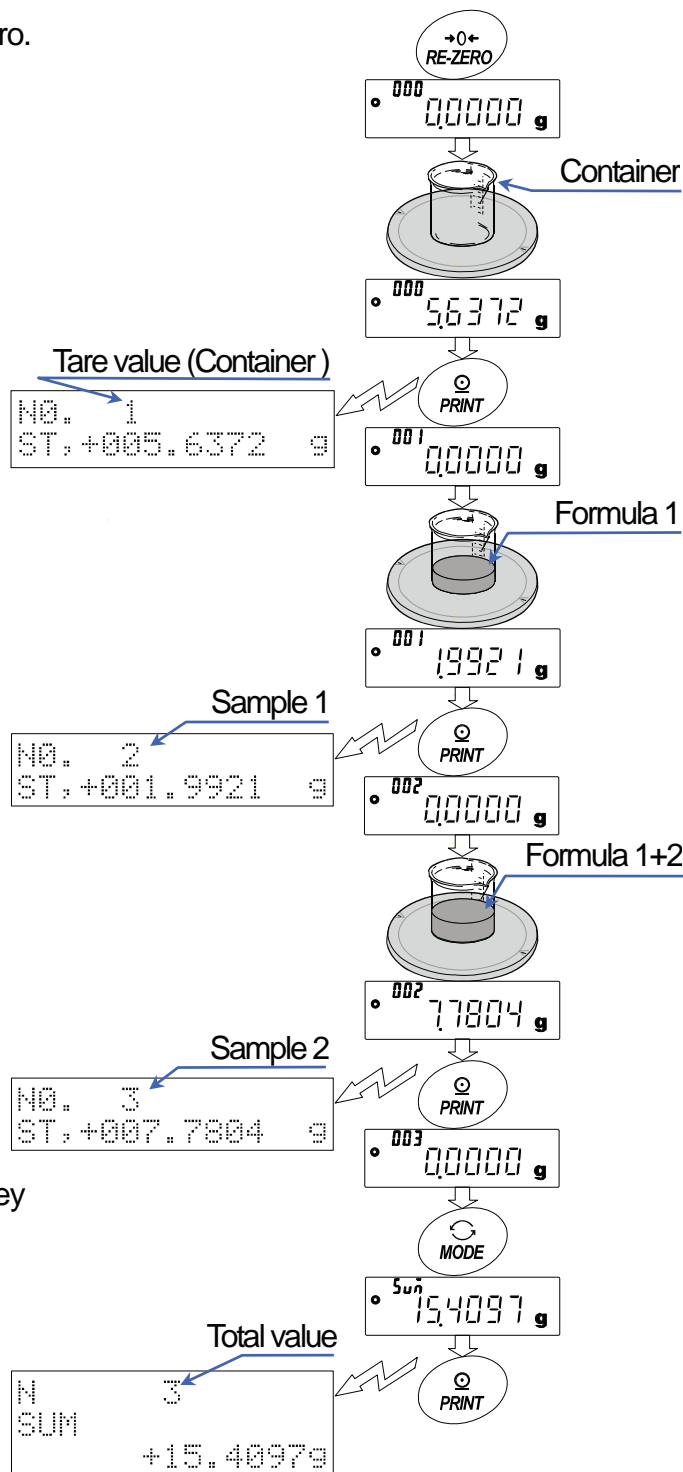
ro.

→0←
RE-ZERO

000
0.0000 g

Container

000
5.6372 g

Tare value (Container )

N0. 1
ST,+005.6372 g

PRINT

001
0.0000 g

Formula 1

001
1.9921 g

Sample 1

N0. 2
ST,+001.9921 g

PRINT

002
0.0000 g

Formula 1+2

002
7.7804 g

Sample 2

N0. 3
ST,+007.7804 g

PRINT

003
0.0000 g

ey

MODE

Sun
15.4097 g

Total value

N 3
SUM
+15.4097g

PRINT